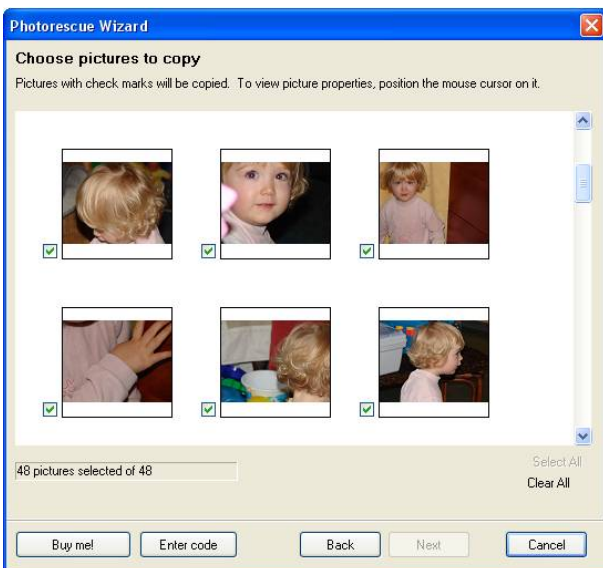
Photorescue Wizard

Choose pictures to copy

Pictures with check marks will be copied. To view picture properties, position the mouse cursor on it.

48 pictures selected of 48

Select All

Clear All

Buy me!

Enter code

Back

Next

Cancel